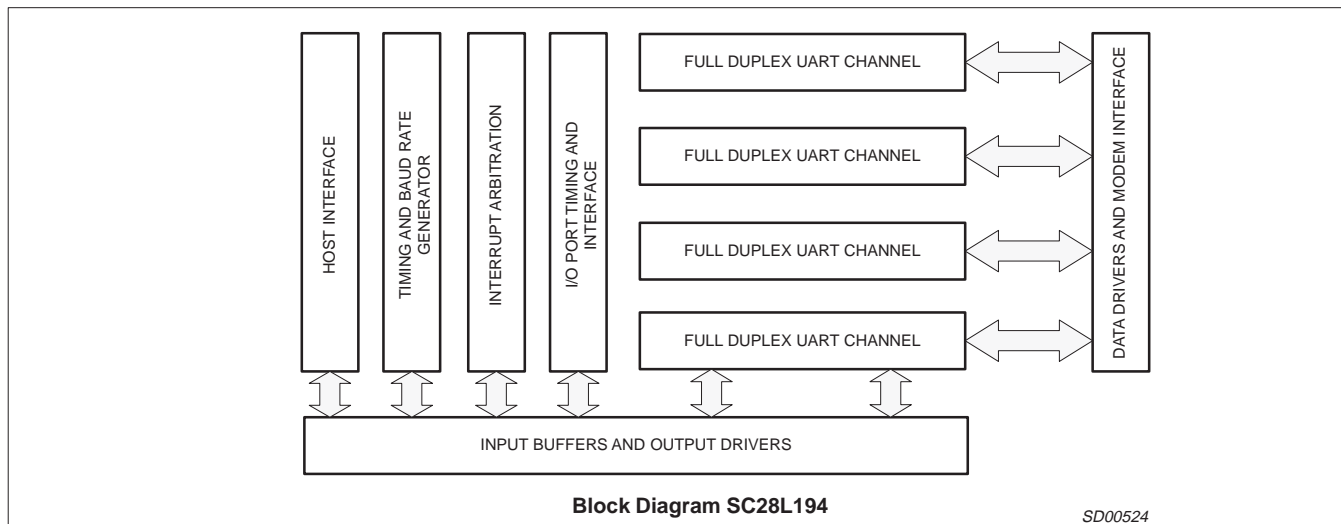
HOST INTERFACE

TIMING AND BAUD RATE GENERATOR

INTERRUPT ARBITRATION

I/O PORT TIMING AND INTERFACE

FULL DUPLEX UART CHANNEL

FULL DUPLEX UART CHANNEL

FULL DUPLEX UART CHANNEL

FULL DUPLEX UART CHANNEL

DATA DRIVERS AND MODEM INTERFACE

INPUT BUFFERS AND OUTPUT DRIVERS

Block Diagram SC28L194

SD00524